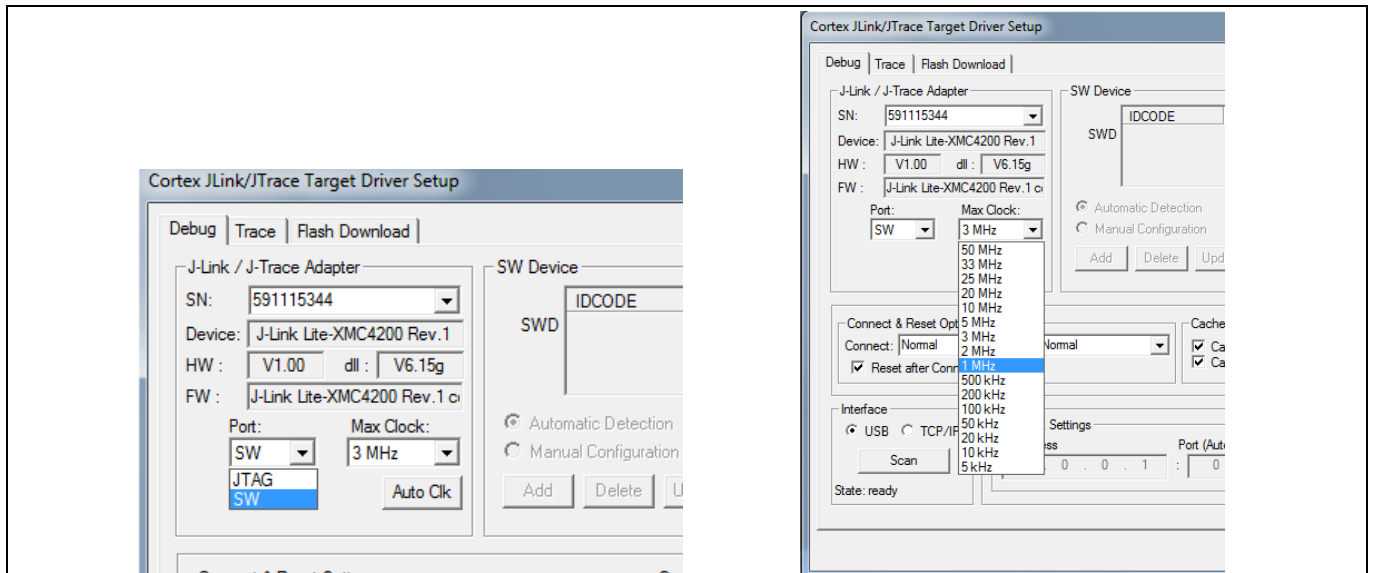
Cortex JLink/JTrace Target Driver Setup

Debug | Trace | Flash Download

J-Link / J-Trace Adapter

SN: 591115344

Device: J-Link Lite-XMC4200 Rev.1

HW : V1.00 dll : V6.15g

FW : J-Link Lite-XMC4200 Rev.1 c

Port: SW

JTAG
SW

Max Clock: 3 MHz

Auto Clk

SW Device

SWD

IDCODE

Automatic Detection

Manual Configuration

Add Delete U

Cortex JLink/JTrace Target Driver Setup

Debug | Trace | Flash Download

J-Link / J-Trace Adapter

SN: 591115344

Device: J-Link Lite-XMC4200 Rev.1

HW : V1.00 dll : V6.15g

FW : J-Link Lite-XMC4200 Rev.1 c

Port: SW

Max Clock: 3 MHz

50 MHz
33 MHz
25 MHz
20 MHz
10 MHz
5 MHz
3 MHz
2 MHz
1 MHz
500 kHz
200 kHz
100 kHz
50 kHz
20 kHz
10 kHz
5 kHz

SW Device

SWD

IDCODE

Automatic Detection

Manual Configuration

Add Delete Upd

Connect & Reset Opt

Connect: Normal

Normal

Reset after Conn

Cache

Ca
Ca

Interface

USB TCP/IP

Scan

Settings

ess

Port (Aut

. 0 . 0 . 1 : 0

State: ready